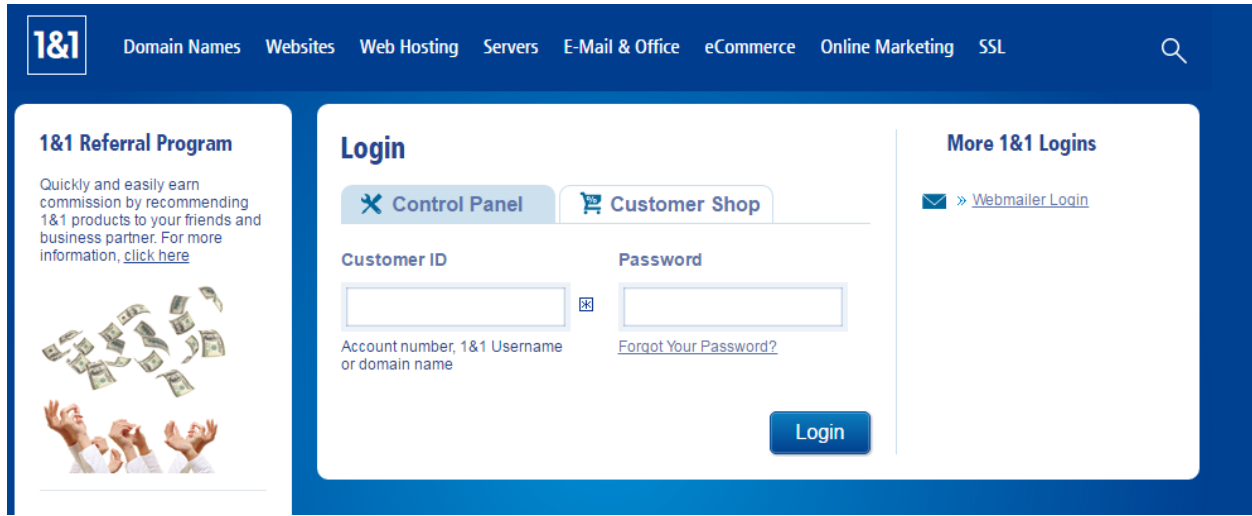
1&1 Domain Names Websites Web Hosting Servers E-Mail & Office eCommerce Online Marketing SSL

1&1 Referral Program

Quickly and easily earn commission by recommending 1&1 products to your friends and business partner. For more information, click here

Login

Control Panel Customer Shop

Customer ID

Account number, 1&1 Username or domain name

Password

Forgot Your Password?

Login

More 1&1 Logins

» Webmailer Login